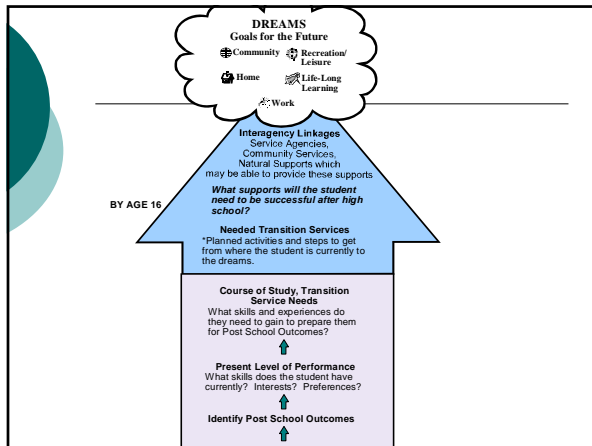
DREAMS
Goals for the Future

Community
Recreation/ Leisure
Home
Life-Long Learning
Work

Interagency Linkages
Service Agencies, Community Services, Natural Supports which may be able to provide these supports

BY AGE 16

What supports will the student need to be successful after high school?

Needed Transition Services
*Planned activities and steps to get from where the student is currently to the dreams.

Course of Study, Transition Service Needs
What skills and experiences do they need to gain to prepare them for Post School Outcomes?

Present Level of Performance
What skills does the student have currently? Interests? Preferences?

Identify Post School Outcomes